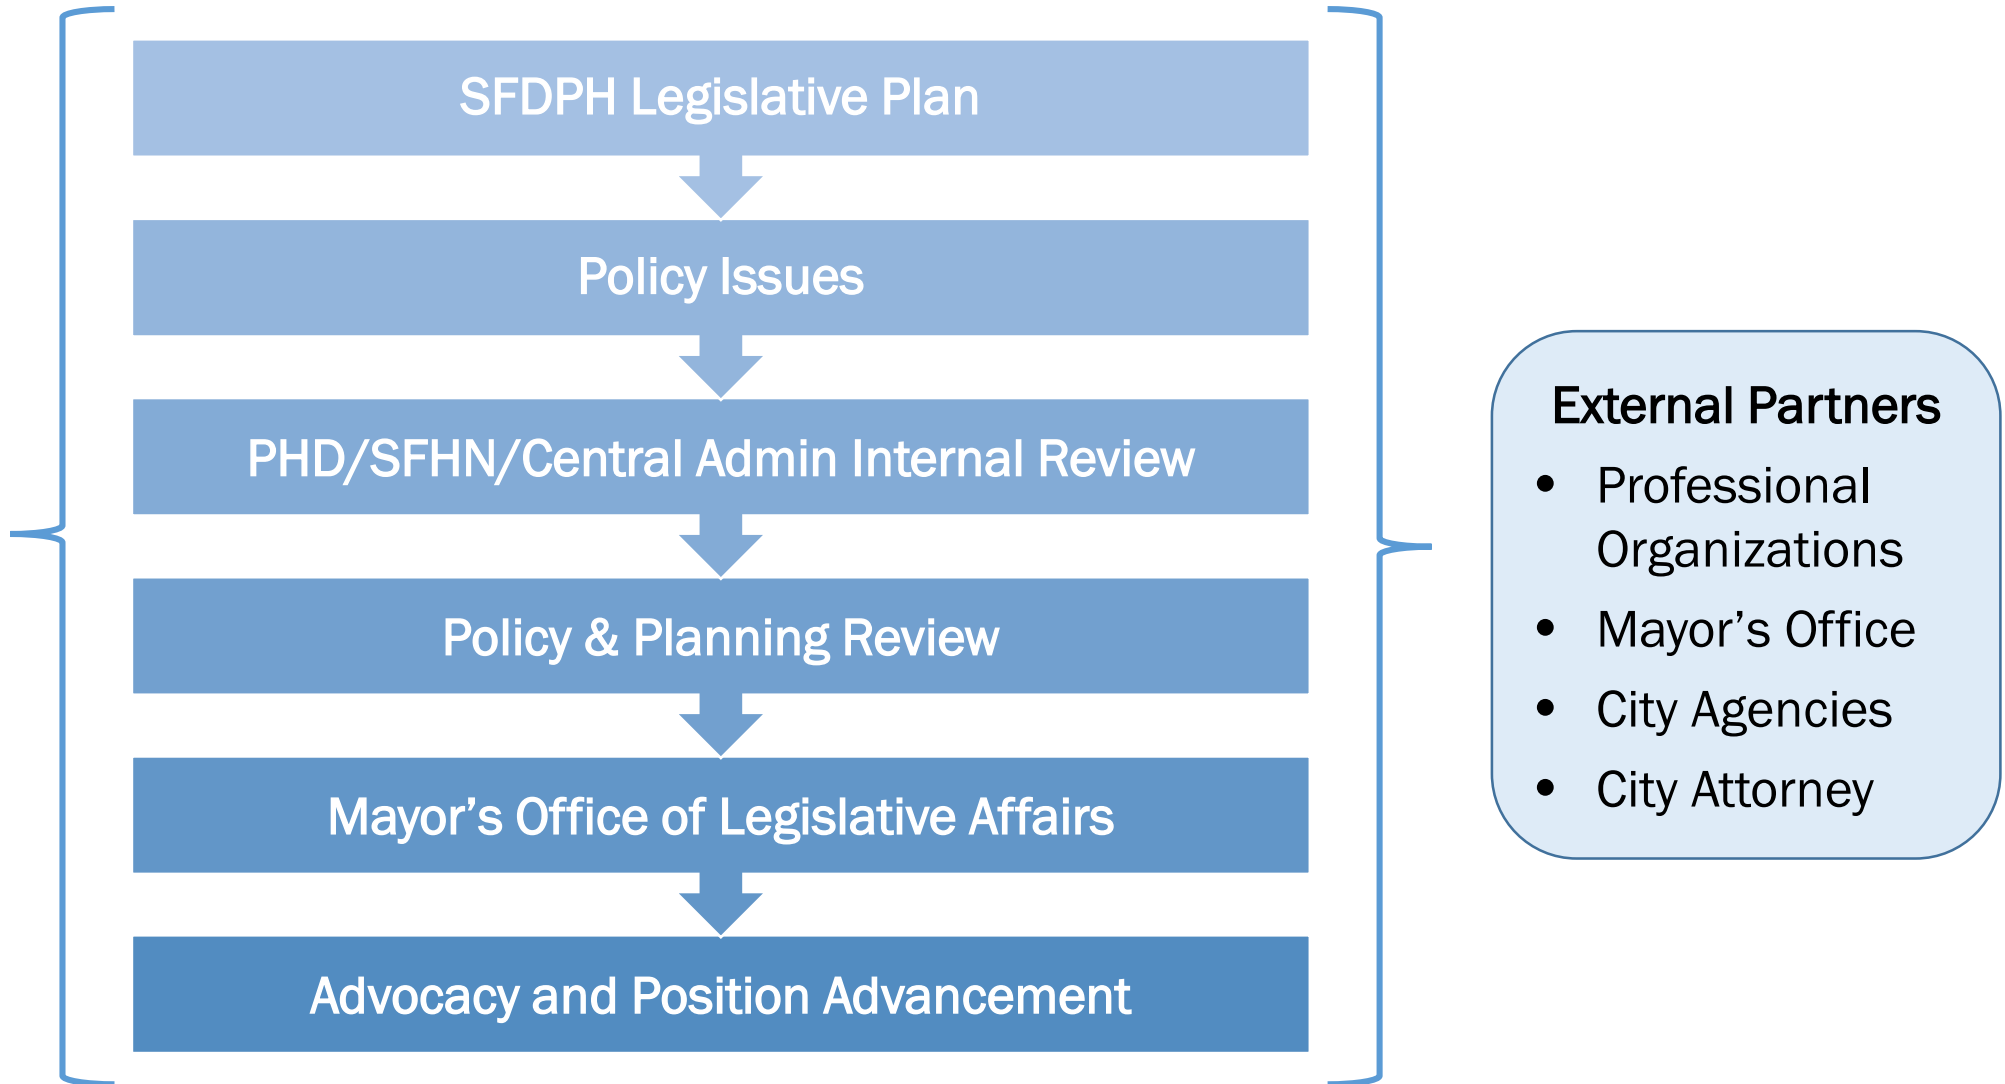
SFDPH Legislative Plan

Policy Issues

PHD/SFHN/Central Admin Internal Review

Policy & Planning Review

Mayor’s Office of Legislative Affairs

Advocacy and Position Advancement

External Partners

- Professional Organizations
- Mayor’s Office
- City Agencies
- City Attorney